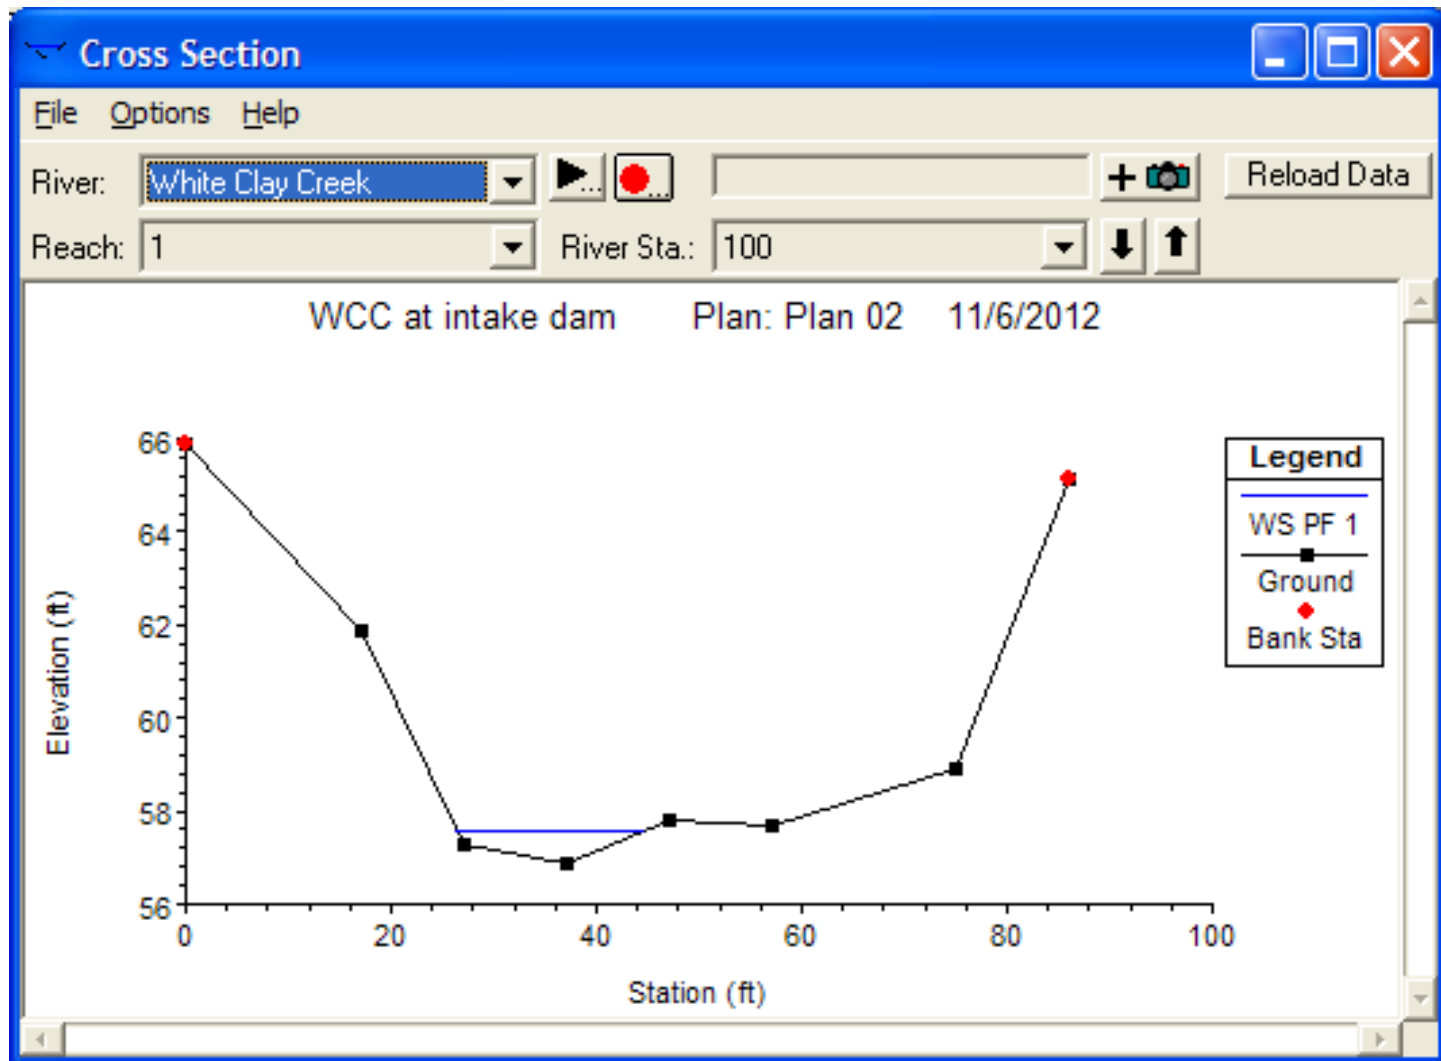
Cross Section

File Options Help

River: White Clay Creek

Reload Data

Reach: 1

River Sta.: 100

WCC at intake dam Plan: Plan 02 11/6/2012

Legend

WS PF 1

Ground

Bank Sta

Elevation (ft)

66
64
62
60
58
56

0 20 40 60 80 100

Station (ft)